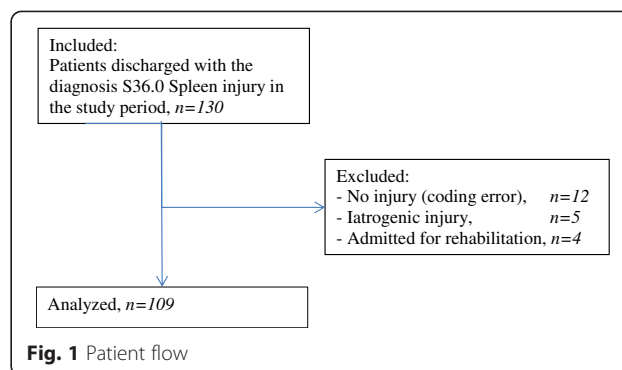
Included:
Patients discharged with the diagnosis S36.0 Spleen injury in the study period, $n=130$

Excluded:
- No injury (coding error), $n=12$
- Iatrogenic injury, $n=5$
- Admitted for rehabilitation, $n=4$

Analyzed, $n=109$

**Fig. 1** Patient flow